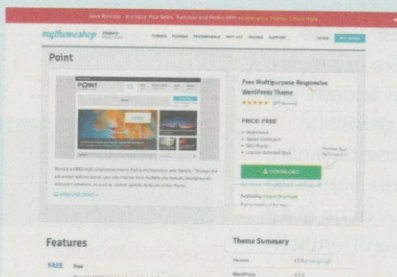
New Release - Increase Your Sales, Turnover and Profits With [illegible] Theme - Check Here

mythemeshop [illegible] THEMES PLUGINS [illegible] WHY US PRICING SUPPORT LOGIN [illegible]

Point

POINT

Free Multipurpose Responsive WordPress Theme

★★★★★ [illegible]

PRICE: FREE

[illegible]

DOWNLOAD

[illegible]

Features

FREE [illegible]

Theme Summary

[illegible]

WordPress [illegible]